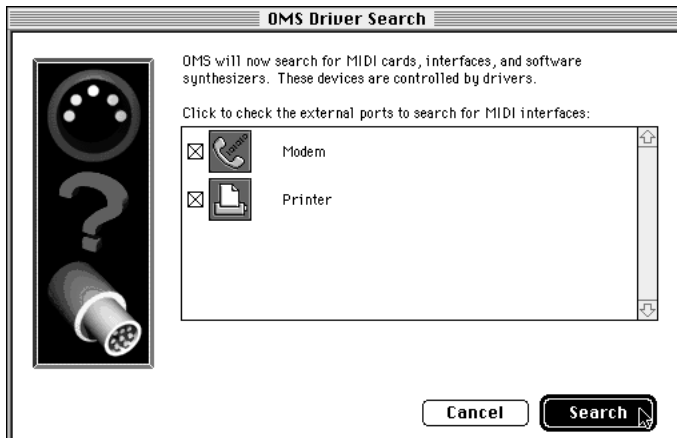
OMS Driver Search

OMS will now search for MIDI cards, interfaces, and software synthesizers. These devices are controlled by drivers.

Click to check the external ports to search for MIDI interfaces:

☒ Modem

☒ Printer

Cancel

Search